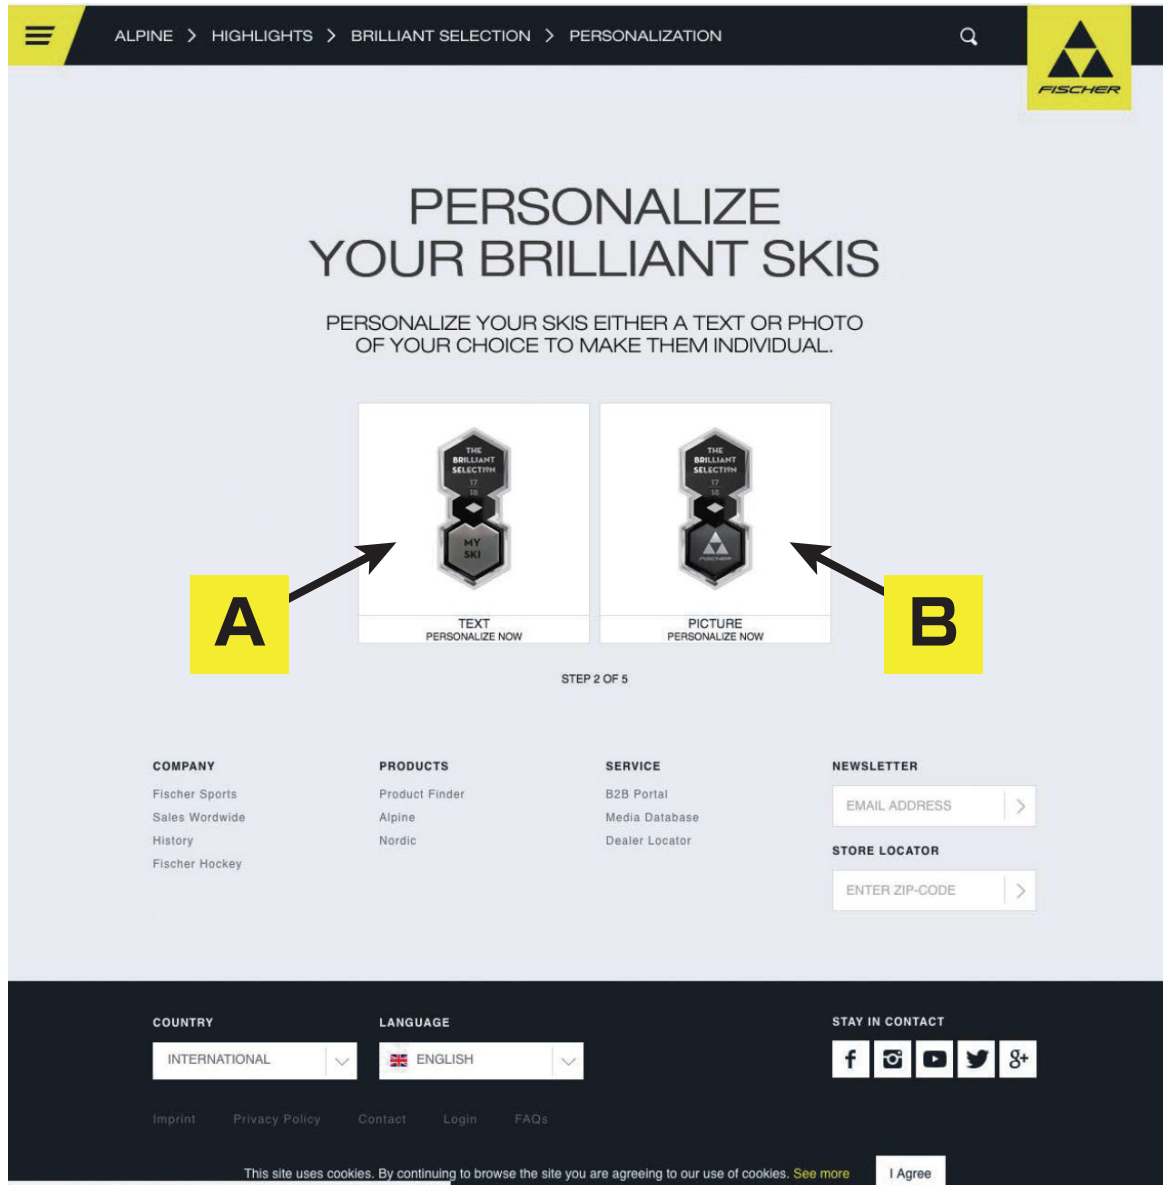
ALPINE > HIGHLIGHTS > BRILLIANT SELECTION > PERSONALIZATION

FISCHER

PERSONALIZE
YOUR BRILLIANT SKIS

PERSONALIZE YOUR SKIS EITHER A TEXT OR PHOTO OF YOUR CHOICE TO MAKE THEM INDIVIDUAL.

THE BRILLIANT SELECTION 17 18

MY SKI

TEXT
PERSONALIZE NOW

THE BRILLIANT SELECTION 17 18

FISCHER

PICTURE
PERSONALIZE NOW

A

B

STEP 2 OF 5

COMPANY
Fischer Sports
Sales Wordwide
History
Fischer Hockey

PRODUCTS
Product Finder
Alpine
Nordic

SERVICE
B2B Portal
Media Database
Dealer Locator

NEWSLETTER
EMAIL ADDRESS

STORE LOCATOR
ENTER ZIP-CODE

COUNTRY
INTERNATIONAL

LANGUAGE
ENGLISH

STAY IN CONTACT

Imprint Privacy Policy Contact Login FAQs

This site uses cookies. By continuing to browse the site you are agreeing to our use of cookies. See more

I Agree